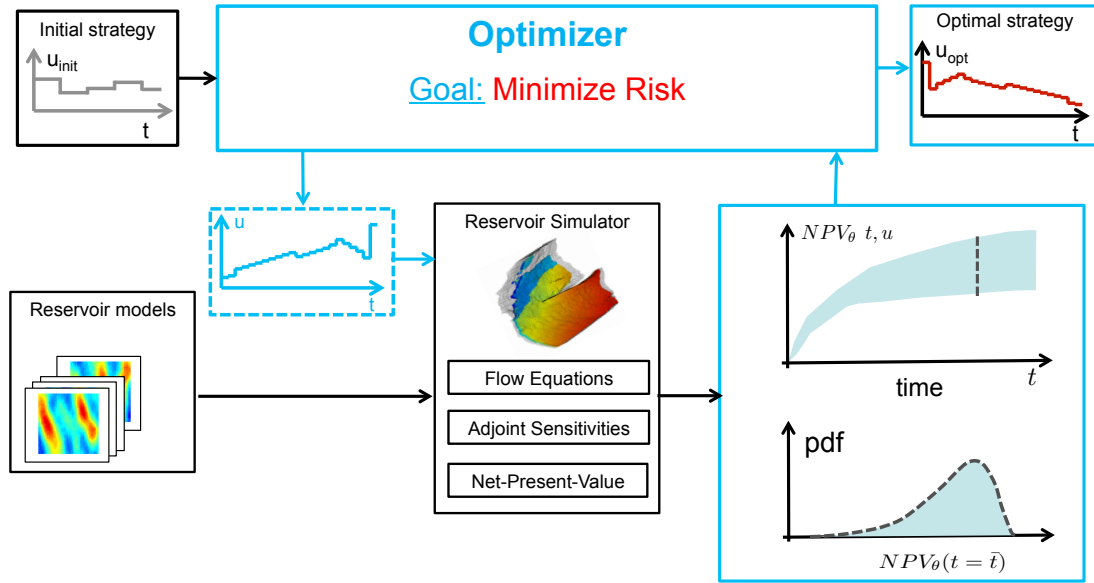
Initial strategy

$u_{init}$

t

Optimizer

Goal: Minimize Risk

Optimal strategy

$u_{opt}$

t

u

t

Reservoir Simulator

Flow Equations

Adjoint Sensitivities

Net-Present-Value

Reservoir models

$NPV_{\theta}\ t, u$

time

$t$

pdf

$NPV_{\theta}(t = \bar{t})$